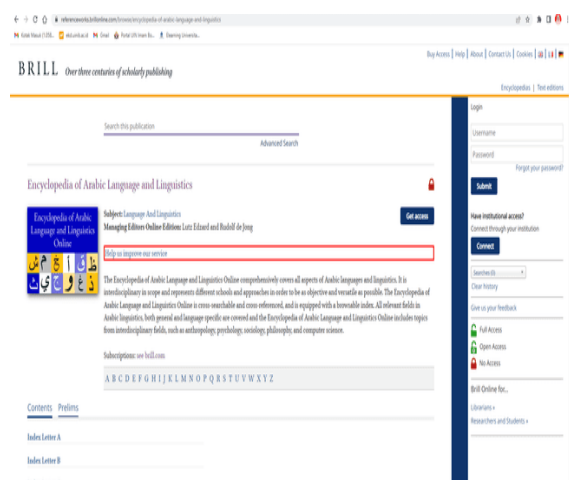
referenceworks.brillonline.com/browse/encyclopedia-of-arabic-language-and-linguistics

Kotak Masuk (1058... | reid.umk.ac.id | Gmail | Portal UIN Imam Bo... | Elearning Universita...

Buy Access | Help | About | Contact Us | Cookies

BRILL Over three centuries of scholarly publishing

Encyclopedias | Text editions

Search this publication

Advanced Search

Encyclopedia of Arabic Language and Linguistics

Encyclopedia of Arabic Language and Linguistics Online

Subject: Language And Linguistics
Managing Editors Online Edition: Lutz Edzard and Rudolf de Jong

Get access

Help us improve our service

The Encyclopedia of Arabic Language and Linguistics Online comprehensively covers all aspects of Arabic languages and linguistics. It is interdisciplinary in scope and represents different schools and approaches in order to be as objective and versatile as possible. The Encyclopedia of Arabic Language and Linguistics Online is cross-searchable and cross-referenced, and is equipped with a browsable index. All relevant fields in Arabic linguistics, both general and language specific are covered and the Encyclopedia of Arabic Language and Linguistics Online includes topics from interdisciplinary fields, such as anthropology, psychology, sociology, philosophy, and computer science.

Subscriptions: see brill.com

A B C D E F G H I J K L M N O P Q R S T U V W X Y Z

Contents Prelims

Index Letter A

Index Letter B

Login

Username

Password

Forgot your password?

Submit

Have Institutional access?
Connect through your institution

Connect

Searches (0)

Clear history

Give us your feedback

Full Access

Open Access

No Access

Brill Online for...

Librarians »

Researchers and Students »